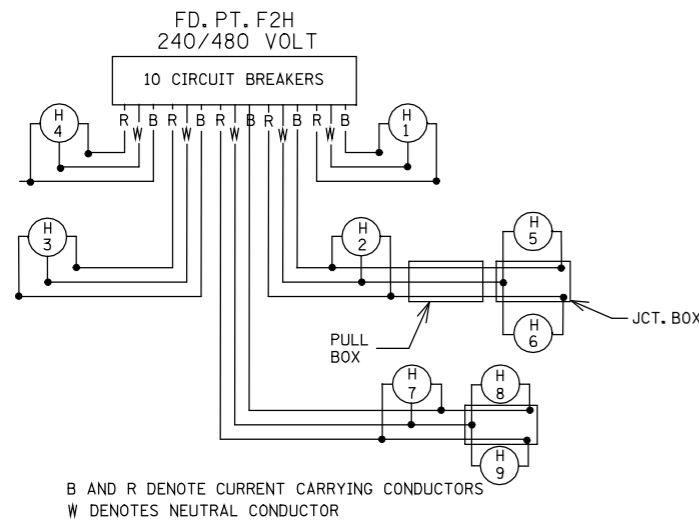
FD. PT. F2H
240/480 VOLT

10 CIRCUIT BREAKERS

R W B R W B R W B R W B R W B

H 4

H 1

H 3

H 2

H 5

H 6

JCT. BOX

PULL BOX

H 7

H 8

H 9

B AND R DENOTE CURRENT CARRYING CONDUCTORS
W DENOTES NEUTRAL CONDUCTOR